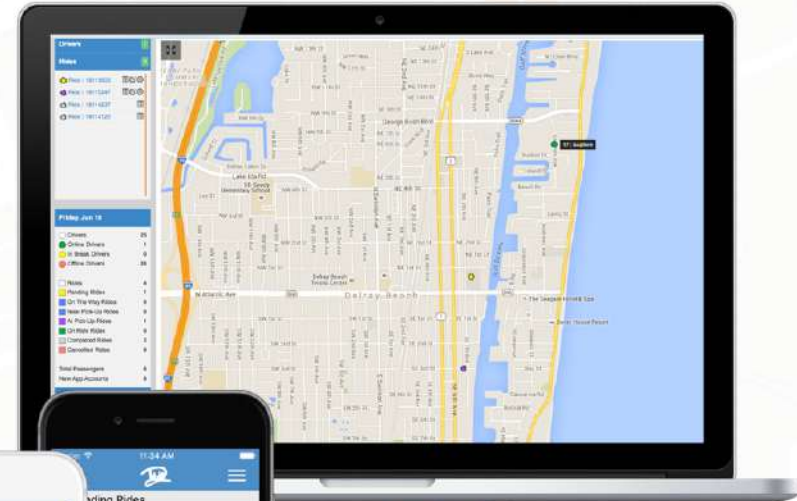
Drivers

Rides

Ride | 1811803
Ride | 1811247
Ride | 1814837
Ride | 1814120

Friday Jun 19

Drivers 25
Online Drivers 1
At Break Drivers 0
Offline Drivers 20

Rides 4
Pending Rides 1
On The Way Rides 0
Near Pick-Up Rides 0
At Pick-Up Rides 1
On Ride Rides 0
Completed Rides 2
Cancelled Rides 0

Total Passengers 6
New App Accounts 6

George Bush Blvd

Lake Ida Rd

Delray Beach

W Atlantic Ave

The Seagate Hotel & Spa

11:34 AM

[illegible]nding Rides